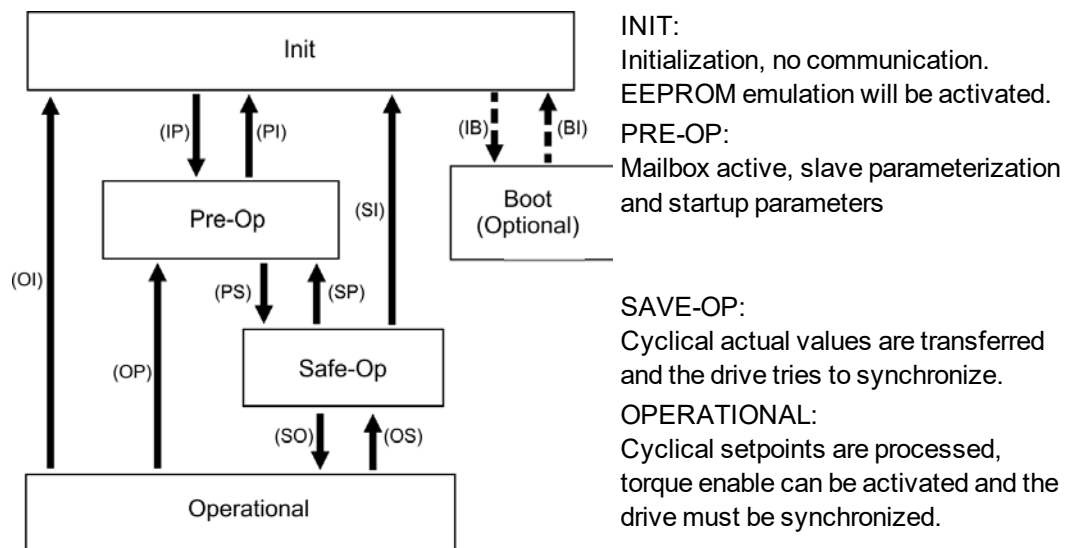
Init

(IP)
(PI)
(IB)
(BI)

Pre-Op

(SI)

Boot
(Optional)

(OI)

(PS)
(SP)

(OP)

Safe-Op

(SO)
(OS)

Operational

INIT:
Initialization, no communication. EEPROM emulation will be activated.

PRE-OP:
Mailbox active, slave parameterization and startup parameters

SAVE-OP:
Cyclical actual values are transferred and the drive tries to synchronize.

OPERATIONAL:
Cyclical setpoints are processed, torque enable can be activated and the drive must be synchronized.